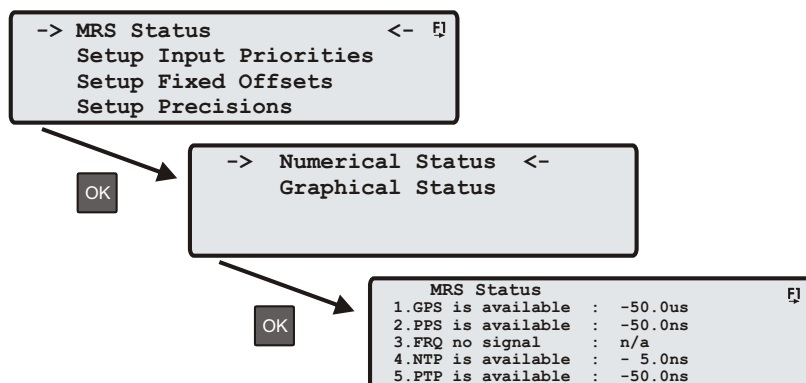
-> MRS Status <-
Setup Input Priorities
Setup Fixed Offsets
Setup Precisions

OK

-> Numerical Status <-
Graphical Status

OK

MRS Status
1.GPS is available : -50.0us
2.PPS is available : -50.0ns
3.FRQ no signal : n/a
4.NTP is available : - 5.0ns
5.PTP is available : -50.0ns